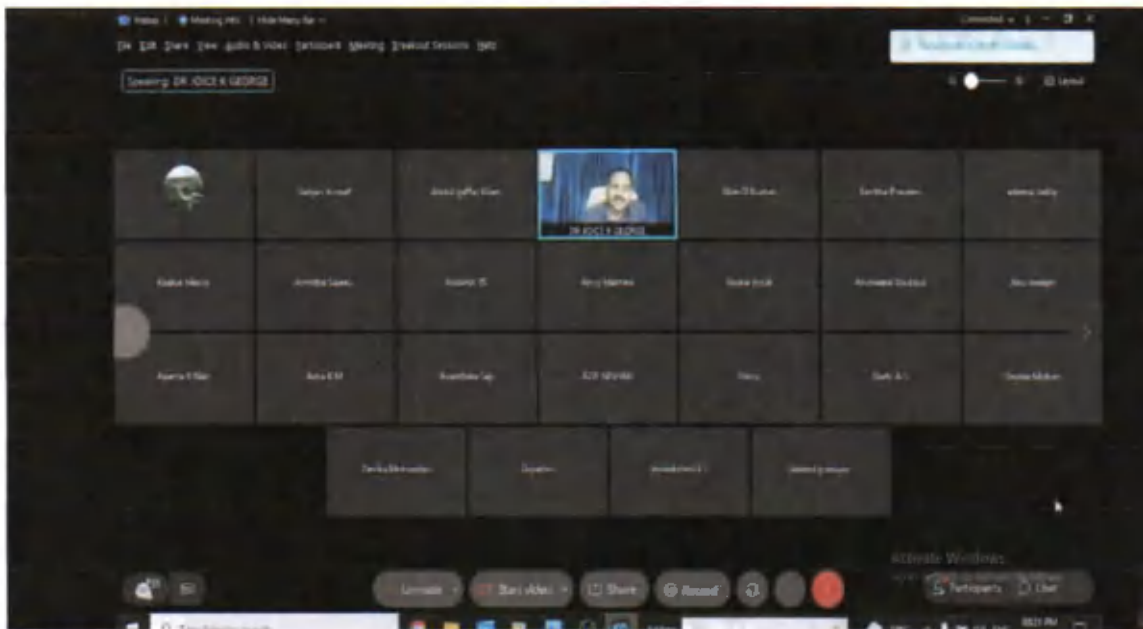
File Edit Share View Audio & Video Participant Meeting Breakout Sessions Help

Speaking: DR JOICE K GEORGE

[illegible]

Saljan Ameef

Abdul Jaffar Khan

DR JOICE K GEORGE

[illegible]

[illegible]

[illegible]

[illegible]

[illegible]

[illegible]

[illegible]

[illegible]

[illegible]

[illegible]

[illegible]

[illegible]

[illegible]

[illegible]

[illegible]

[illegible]

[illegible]

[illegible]

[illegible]

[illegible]

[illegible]

Activate Windows

Unmute

Start Video

Share

Record

Participants

Chat